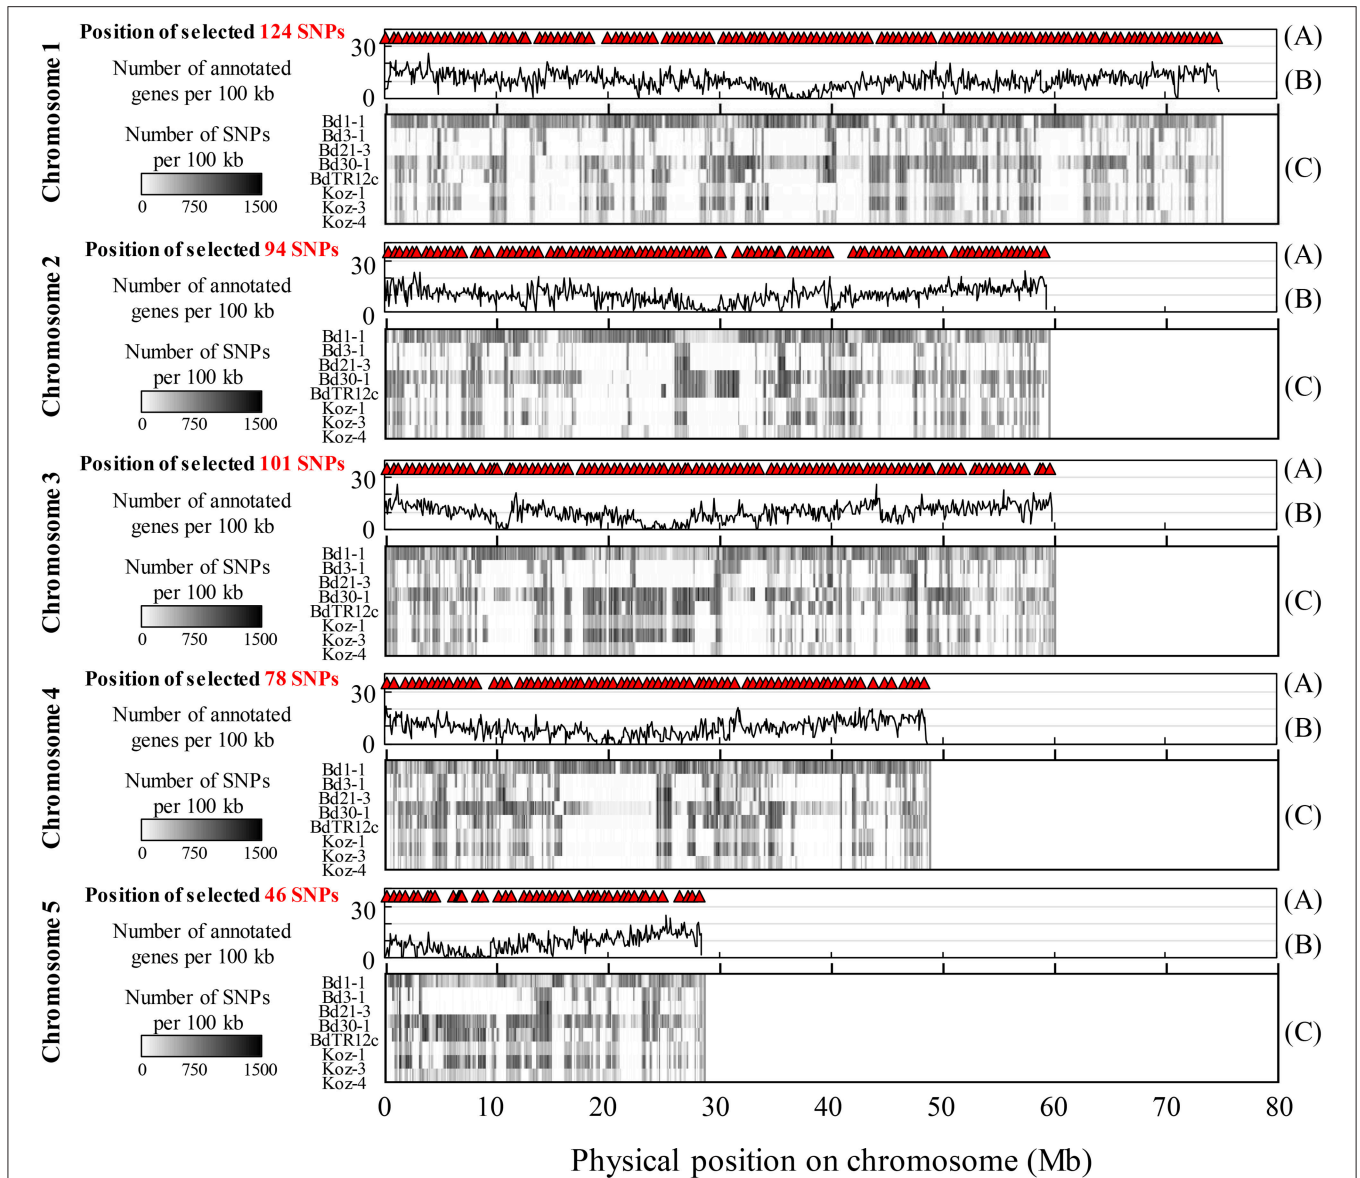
Chromosome 1

Position of selected 124 SNPs

30

0

Number of annotated genes per 100 kb

Number of SNPs per 100 kb

0 750 1500

Bd1-1
Bd3-1
Bd21-3
Bd30-1
BdTR12c
Koz-1
Koz-3
Koz-4

(A)

(B)

(C)

Chromosome 2

Position of selected 94 SNPs

30

0

Number of annotated genes per 100 kb

Number of SNPs per 100 kb

0 750 1500

Bd1-1
Bd3-1
Bd21-3
Bd30-1
BdTR12c
Koz-1
Koz-3
Koz-4

(A)

(B)

(C)

Chromosome 3

Position of selected 101 SNPs

30

0

Number of annotated genes per 100 kb

Number of SNPs per 100 kb

0 750 1500

Bd1-1
Bd3-1
Bd21-3
Bd30-1
BdTR12c
Koz-1
Koz-3
Koz-4

(A)

(B)

(C)

Chromosome 4

Position of selected 78 SNPs

30

0

Number of annotated genes per 100 kb

Number of SNPs per 100 kb

0 750 1500

Bd1-1
Bd3-1
Bd21-3
Bd30-1
BdTR12c
Koz-1
Koz-3
Koz-4

(A)

(B)

(C)

Chromosome 5

Position of selected 46 SNPs

30

0

Number of annotated genes per 100 kb

Number of SNPs per 100 kb

0 750 1500

Bd1-1
Bd3-1
Bd21-3
Bd30-1
BdTR12c
Koz-1
Koz-3
Koz-4

(A)

(B)

(C)

0 10 20 30 40 50 60 70 80

Physical position on chromosome (Mb)